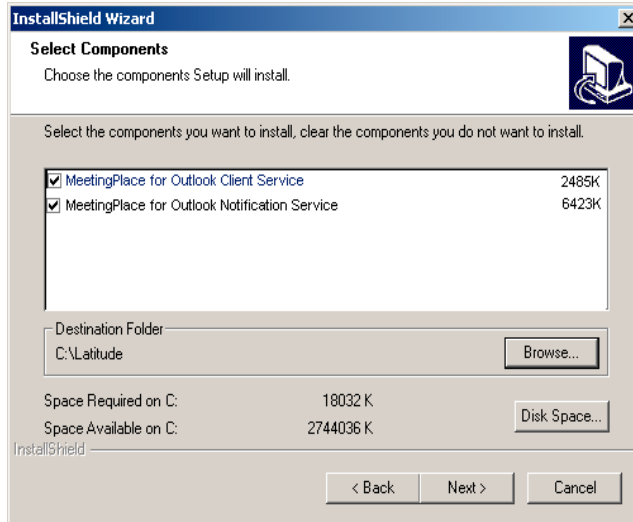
InstallShield Wizard

Select Components

Choose the components Setup will install.

Select the components you want to install, clear the components you do not want to install.

| | |
|---|---|
| MeetingPlace for Outlook Client Service | 2485K |
| MeetingPlace for Outlook Notification Service | 6423K |

Destination Folder

C:\Latitude

Browse...

Space Required on C: 18032 K

Space Available on C: 2744036 K

Disk Space...

InstallShield

< Back

Next >

Cancel